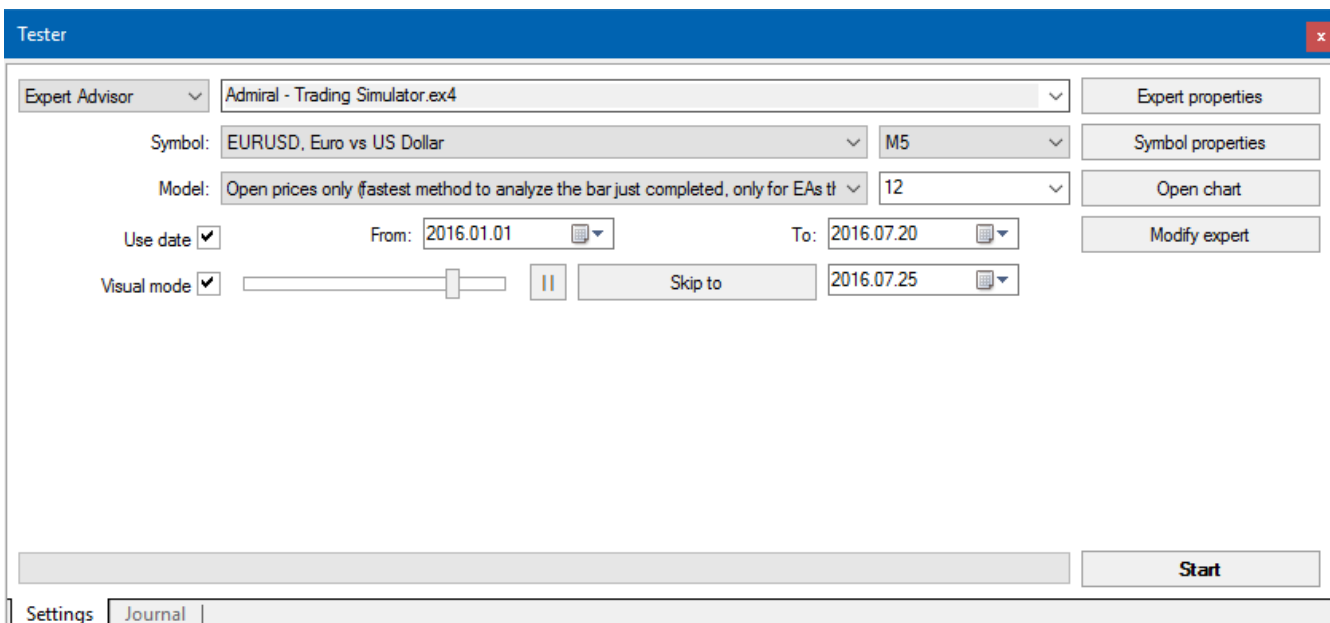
Tester

x

Expert Advisor

Admiral - Trading Simulator.ex4

Expert properties

Symbol: EURUSD, Euro vs US Dollar

M5

Symbol properties

Model: Open prices only (fastest method to analyze the bar just completed, only for EAs tl

12

Open chart

Use date ✔

From: 2016.01.01

To: 2016.07.20

Modify expert

Visual mode ✔

II

Skip to

2016.07.25

Start

Settings

Journal